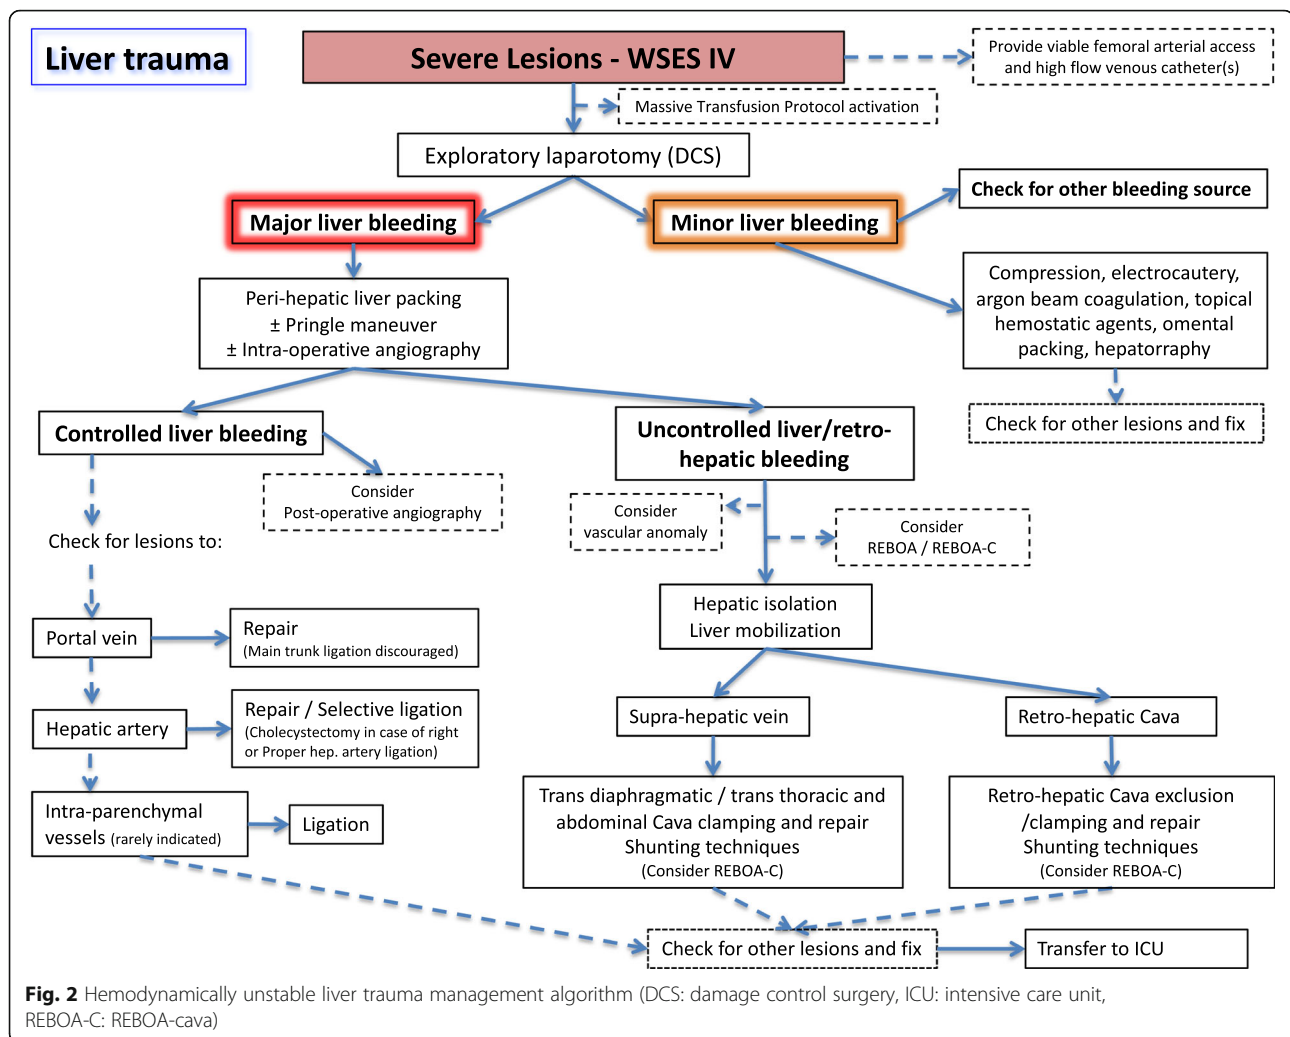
Liver trauma

Severe Lesions - WSES IV

Provide viable femoral arterial access and high flow venous catheter(s)

Massive Transfusion Protocol activation

Exploratory laparotomy (DCS)

Major liver bleeding

Minor liver bleeding

Check for other bleeding source

Peri-hepatic liver packing
± Pringle maneuver
± Intra-operative angiography

Compression, electrocautery, argon beam coagulation, topical hemostatic agents, omental packing, hepatorraphy

Check for other lesions and fix

Controlled liver bleeding

Uncontrolled liver/retro-hepatic bleeding

Consider
Post-operative angiography

Consider
vascular anomaly

Consider
REBOA / REBOA-C

Check for lesions to:

Hepatic isolation
Liver mobilization

Portal vein

Repair
(Main trunk ligation discouraged)

Hepatic artery

Repair / Selective ligation
(Cholecystectomy in case of right or Proper hep. artery ligation)

Supra-hepatic vein

Retro-hepatic Cava

Intra-parenchymal vessels (rarely indicated)

Ligation

Trans diaphragmatic / trans thoracic and abdominal Cava clamping and repair
Shunting techniques
(Consider REBOA-C)

Retro-hepatic Cava exclusion /clamping and repair
Shunting techniques
(Consider REBOA-C)

Check for other lesions and fix

Transfer to ICU

Fig. 2 Hemodynamically unstable liver trauma management algorithm (DCS: damage control surgery, ICU: intensive care unit, REBOA-C: REBOA-cava)